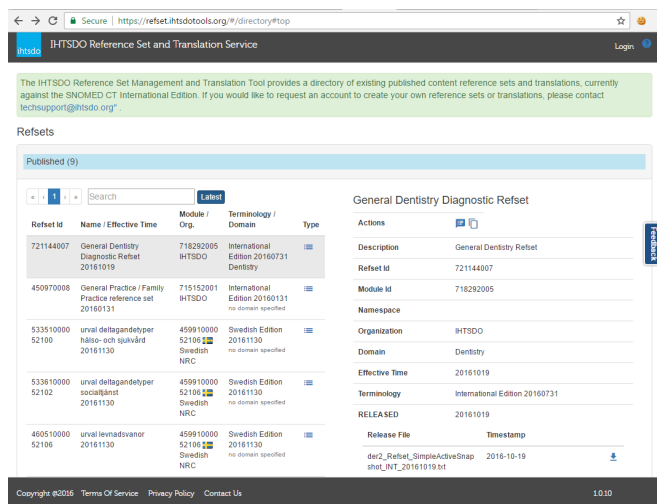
Secure | https://refset.ihtsdotools.org/#/directory#top

ihtsdo IHTSDO Reference Set and Translation Service

Login

The IHTSDO Reference Set Management and Translation Tool provides a directory of existing published content reference sets and translations, currently against the SNOMED CT International Edition. If you would like to request an account to create your own reference sets or translations, please contact techsupport@ihtsdo.org" .

Refsets

Published (9)

« ‹ 1 › » Search Latest

| Refset Id | Name / Effective Time | Module / Org. | Terminology / Domain | Type |
|---|---|---|---|---|
| 721144007 | General Dentistry Diagnostic Refset 20161019 | 718292005 IHTSDO | International Edition 20160731 Dentistry | |
| 450970008 | General Practice / Family Practice reference set 20160131 | 715152001 IHTSDO | International Edition 20160131 no domain specified | |
| 53351000052100 | urval deltagandetyper hälso- och sjukvård 20161130 | 45991000052106 Swedish NRC | Swedish Edition 20161130 no domain specified | |
| 53361000052102 | urval deltagandetyper socialtjänst 20161130 | 45991000052106 Swedish NRC | Swedish Edition 20161130 no domain specified | |
| 46051000052106 | urval levnadsvanor 20161130 | 45991000052106 Swedish NRC | Swedish Edition 20161130 no domain specified | |

General Dentistry Diagnostic Refset

| | |
|---|---|
| Actions | |
| Description | General Dentistry Refset |
| Refset Id | 721144007 |
| Module Id | 718292005 |
| Namespace | |
| Organization | IHTSDO |
| Domain | Dentistry |
| Effective Time | 20161019 |
| Terminology | International Edition 20160731 |
| RELEASED | 20161019 |

| Release File | Timestamp |
|---|---|
| der2_Refset_SimpleActiveSnapshot_INT_20161019.txt | 2016-10-19 |

Feedback

Copyright @2016 Terms Of Service Privacy Policy Contact Us 1.0.10